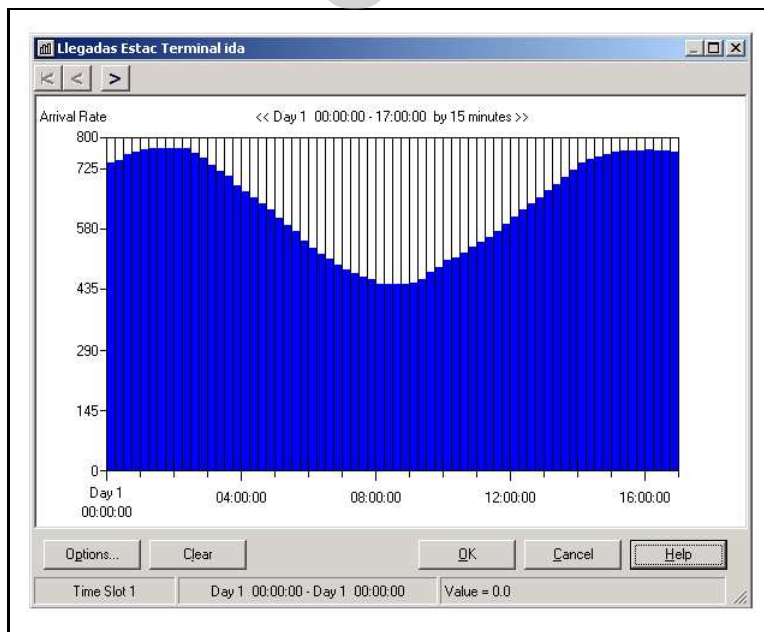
Llegadas Estac Terminal ida

|< < >

Arrival Rate

<< Day 1 00:00:00 - 17:00:00 by 15 minutes >>

800
725
580
435
290
145
0

Day 1 00:00:00
04:00:00
08:00:00
12:00:00
16:00:00

Options...
Clear
OK
Cancel
Help

Time Slot 1
Day 1 00:00:00 - Day 1 00:00:00
Value = 0.0